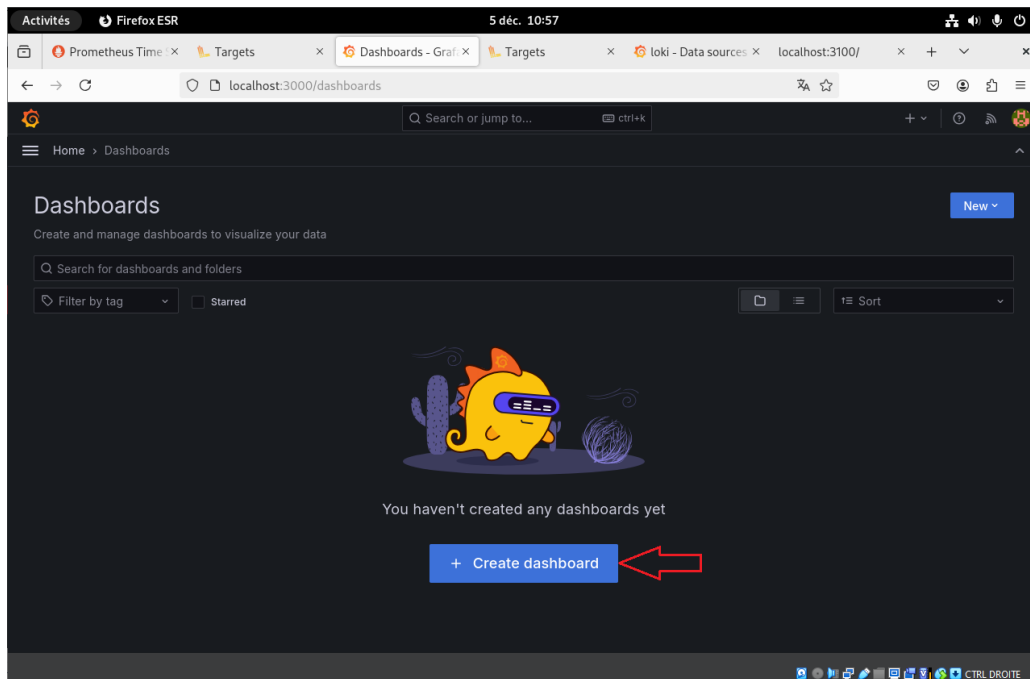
Activités Firefox ESR 5 déc. 10:57

Prometheus Time × Targets × Dashboards - Graf × Targets × loki - Data sources × localhost:3100/ ×

localhost:3000/dashboards

Search or jump to... ctrl+k

Home › Dashboards

Dashboards

New

Create and manage dashboards to visualize your data

Search for dashboards and folders

Filter by tag

Starred

Sort

You haven't created any dashboards yet

+ Create dashboard

CTRL DROITE